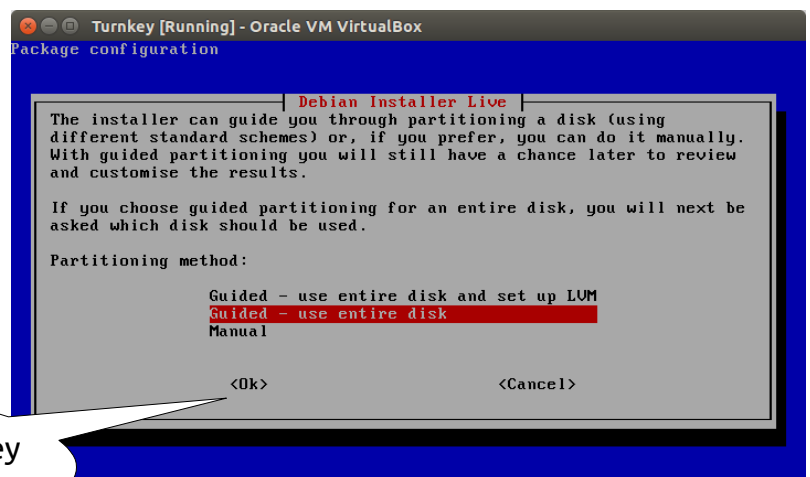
Turnkey [Running] - Oracle VM VirtualBox

Package configuration

Debian Installer Live

The installer can guide you through partitioning a disk (using different standard schemes) or, if you prefer, you can do it manually. With guided partitioning you will still have a chance later to review and customise the results.

If you choose guided partitioning for an entire disk, you will next be asked which disk should be used.

Partitioning method:

Guided - use entire disk and set up LVM
Guided - use entire disk
Manual

<Ok>

<Cancel>

ey